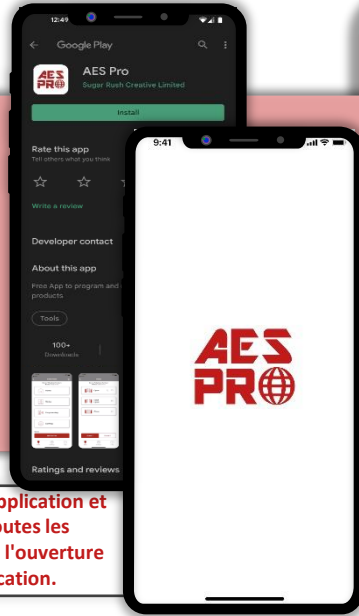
12:49

Google Play

AES PRO

AES Pro

Sugar Rush Creative Limited

Install

Rate this app

Tell others what you think

Write a review

Developer contact

About this app

Free App to program and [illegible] products

Tools

100+

Downloads

Ratings and reviews

9:41

AES PRO

pplication et
outes les
l'ouverture
cation.